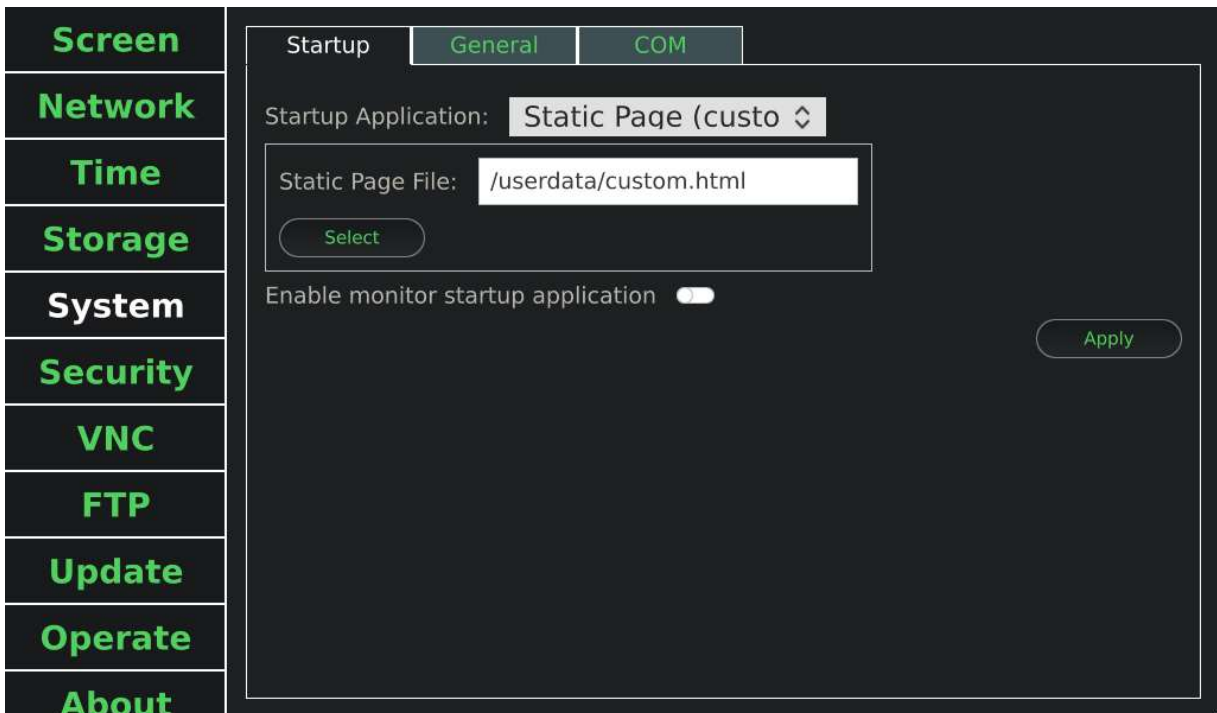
Screen
Network
Time
Storage
System
Security
VNC
FTP
Update
Operate
About

Startup
General
COM

Startup Application: Static Page (custo

Static Page File: /userdata/custom.html

Select

Enable monitor startup application

Apply